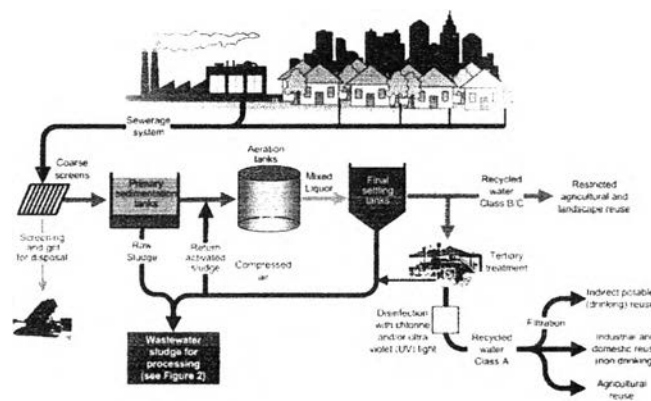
Sewerage system

Coarse screens

Screening and grit for disposal

Primary sedimentation tanks

Raw Sludge

Return activated sludge

Aeration tanks

Compressed air

Mixed Liquor

Final settling tanks

Recycled water Class B/C

Restricted agricultural and landscape reuse

Tertiary treatment

Disinfection with chlorine and/or ultra violet (UV) light

Recycled water Class A

Filtration

Indirect potable (drinking) reuse

Industrial and domestic reuse (non drinking)

Agricultural reuse

Wastewater sludge for processing (see Figure 2)